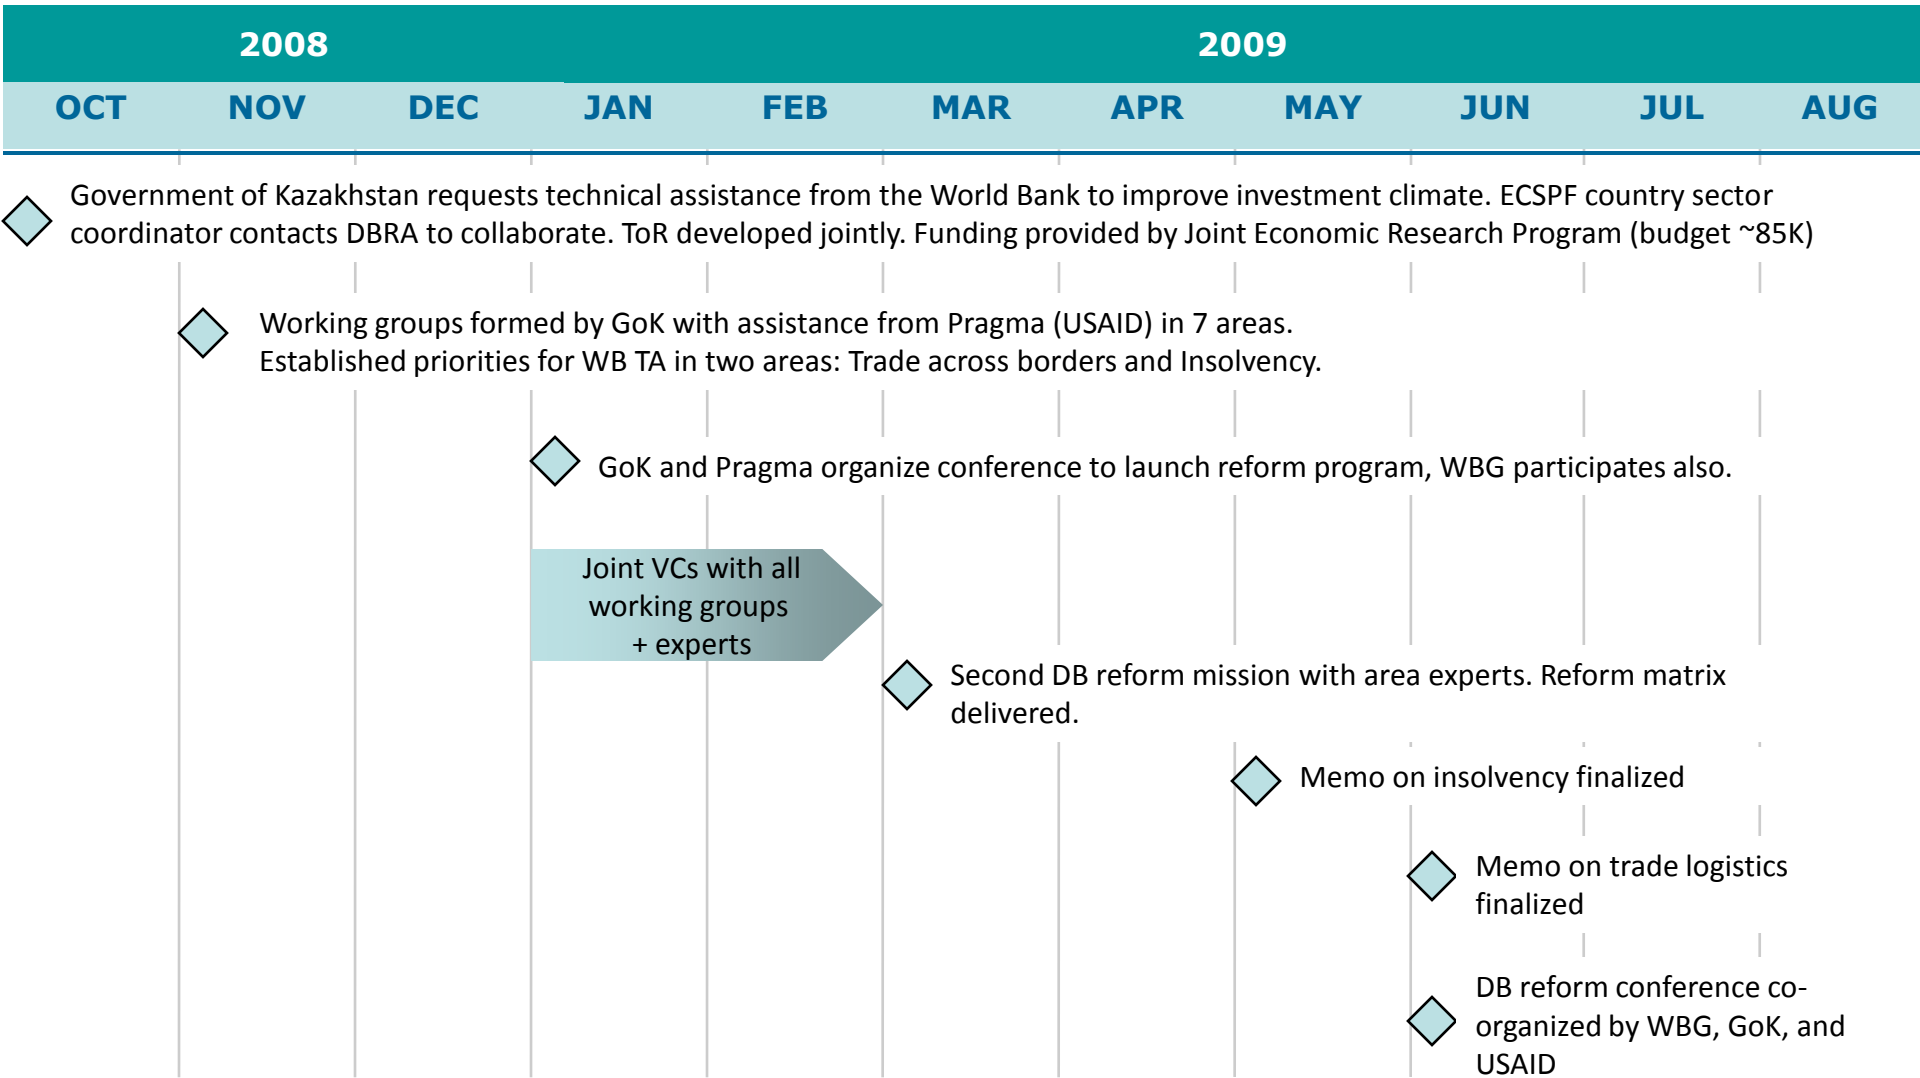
2008

2009

OCT NOV DEC JAN FEB MAR APR MAY JUN JUL AUG

Government of Kazakhstan requests technical assistance from the World Bank to improve investment climate. ECSPF country sector coordinator contacts DBRA to collaborate. ToR developed jointly. Funding provided by Joint Economic Research Program (budget ~85K)

Working groups formed by GoK with assistance from Pragma (USAID) in 7 areas.
Established priorities for WB TA in two areas: Trade across borders and Insolvency.

GoK and Pragma organize conference to launch reform program, WBG participates also.

Joint VCs with all working groups + experts

Second DB reform mission with area experts. Reform matrix delivered.

Memo on insolvency finalized

Memo on trade logistics finalized

DB reform conference co-organized by WBG, GoK, and USAID